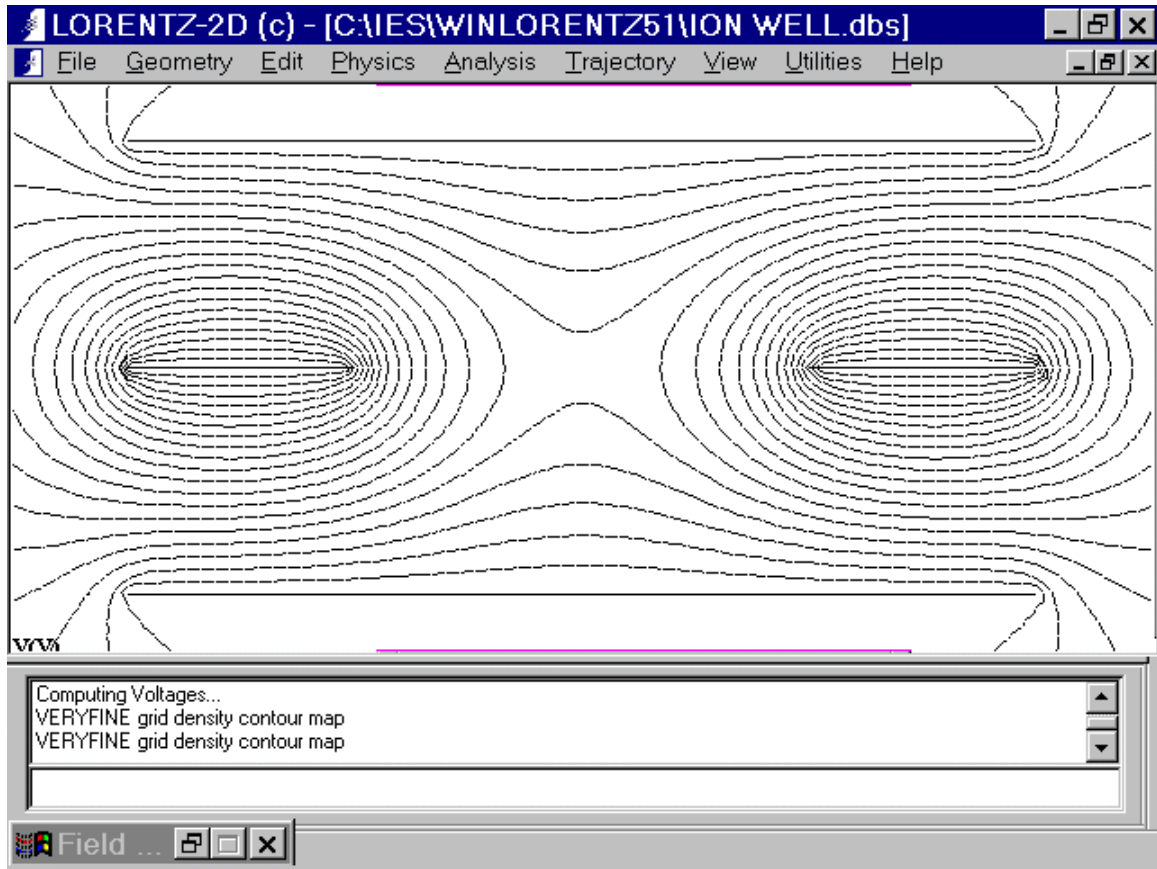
LORENTZ-2D (c) - [C:\IES\WINLORENTZ51\ION WELL.dbs]

File Geometry Edit Physics Analysis Trajectory View Utilities Help

VV

Computing Voltages...
VERYFINE grid density contour map
VERYFINE grid density contour map

Field ...